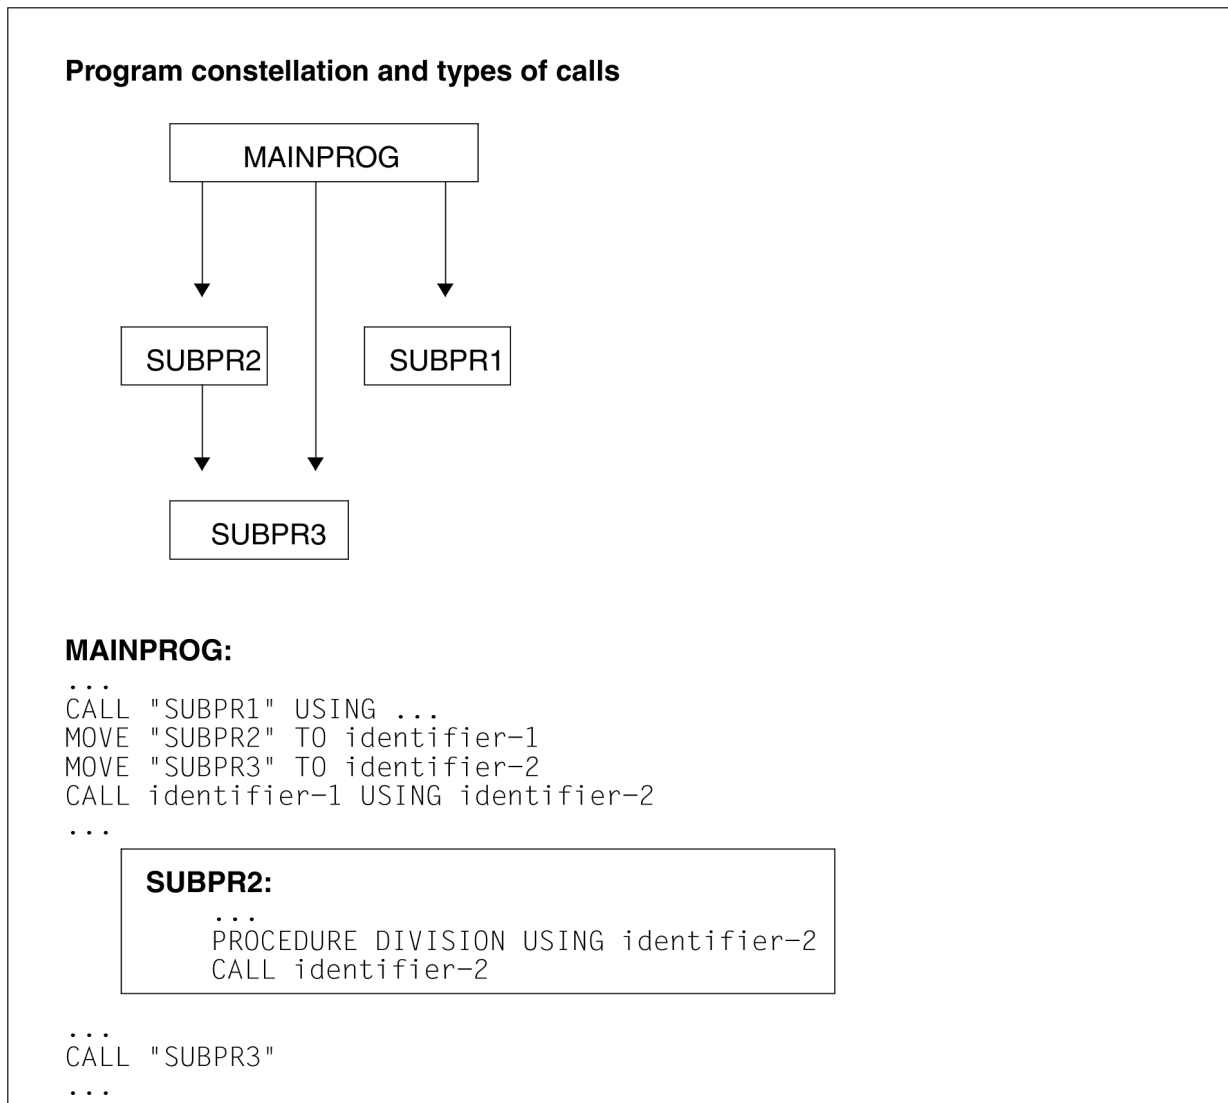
**Program constellation and types of calls**

MAINPROG

SUBPR2

SUBPR1

SUBPR3

**MAINPROG:**

...
CALL "SUBPR1" USING ...
MOVE "SUBPR2" TO identifier-1
MOVE "SUBPR3" TO identifier-2
CALL identifier-1 USING identifier-2
...

**SUBPR2:**

...
PROCEDURE DIVISION USING identifier-2
CALL identifier-2

...
CALL "SUBPR3"
...